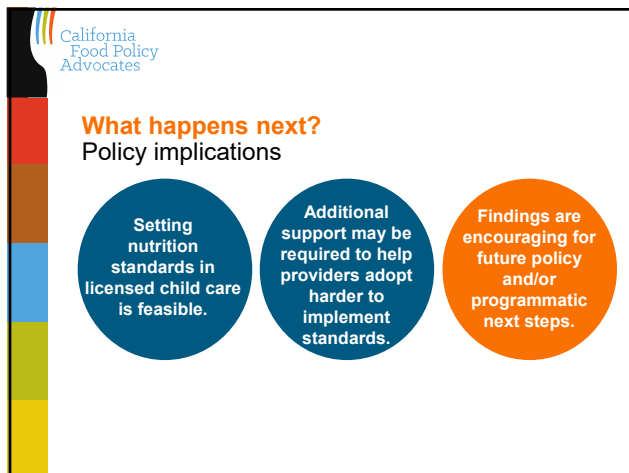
California Food Policy Advocates

What happens next?
Policy implications

Setting nutrition standards in licensed child care is feasible.

Additional support may be required to help providers adopt harder to implement standards.

Findings are encouraging for future policy and/or programmatic next steps.